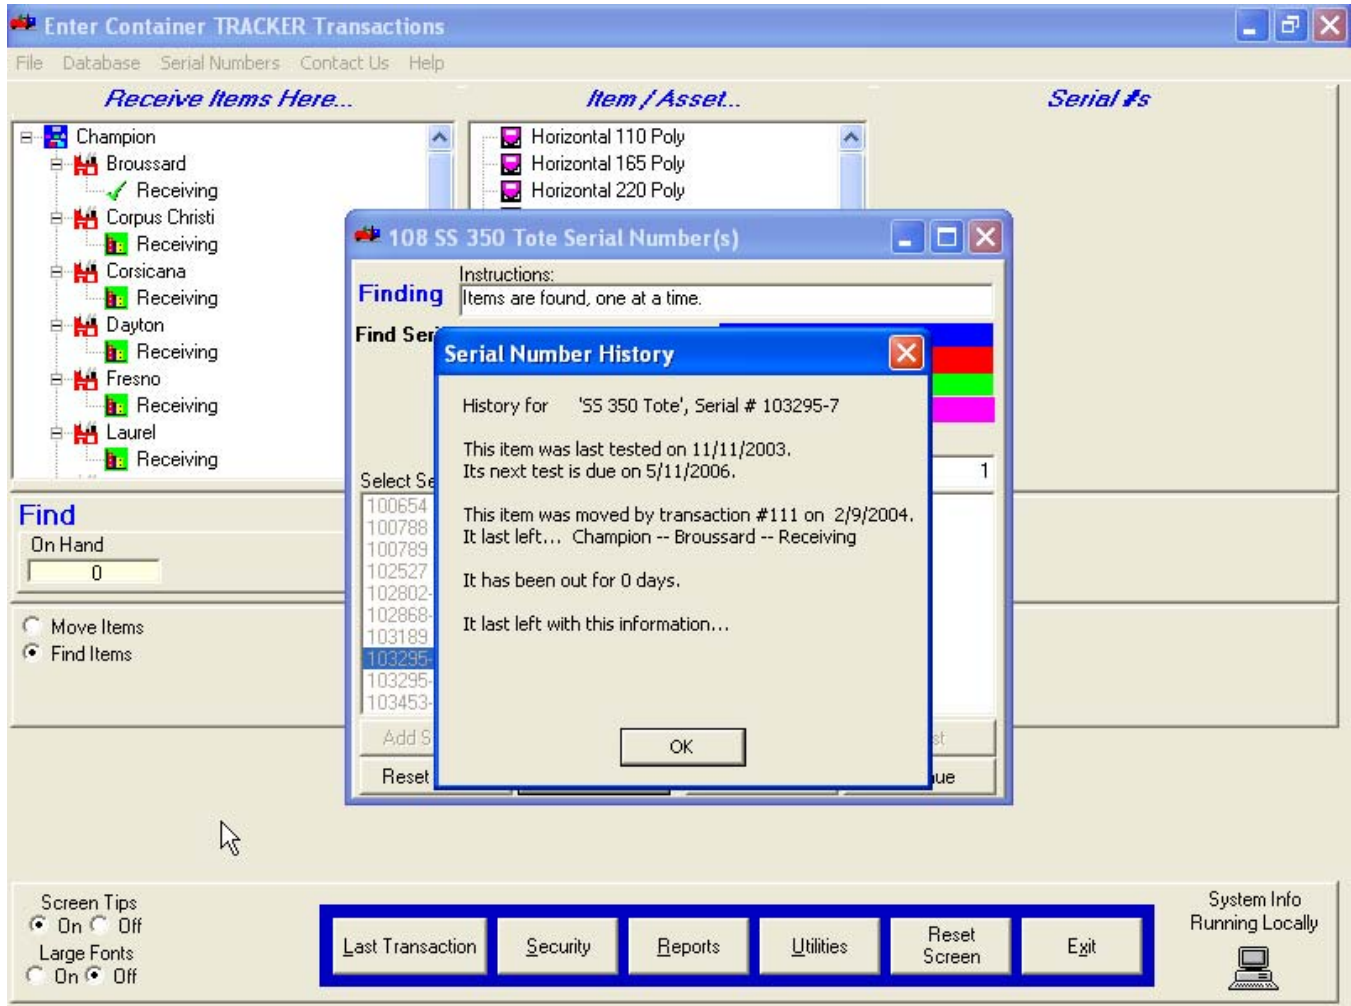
Enter Container TRACKER Transactions

File Database Serial Numbers Contact Us Help

Receive Items Here...

Item / Asset...

Serial #s

Champion
Broussard
Receiving
Corpus Christi
Receiving
Corsicana
Receiving
Dayton
Receiving
Fresno
Receiving
Laurel
Receiving

Horizontal 110 Poly
Horizontal 165 Poly
Horizontal 220 Poly

108 SS 350 Tote Serial Number(s)

Finding

Instructions:
Items are found, one at a time.

Find Ser

Select Se

100654
100788
100789
102527
102802-
102868-
103189
103295-
103295-
103453-

1

Add S

Reset

ue

Serial Number History

History for 'SS 350 Tote', Serial # 103295-7

This item was last tested on 11/11/2003.
Its next test is due on 5/11/2006.

This item was moved by transaction #111 on 2/9/2004.
It last left... Champion -- Broussard -- Receiving

It has been out for 0 days.

It last left with this information...

OK

Find
On Hand
0

Move Items
Find Items

Screen Tips
On Off
Large Fonts
On Off

Last Transaction
Security
Reports
Utilities
Reset Screen
Exit

System Info
Running Locally